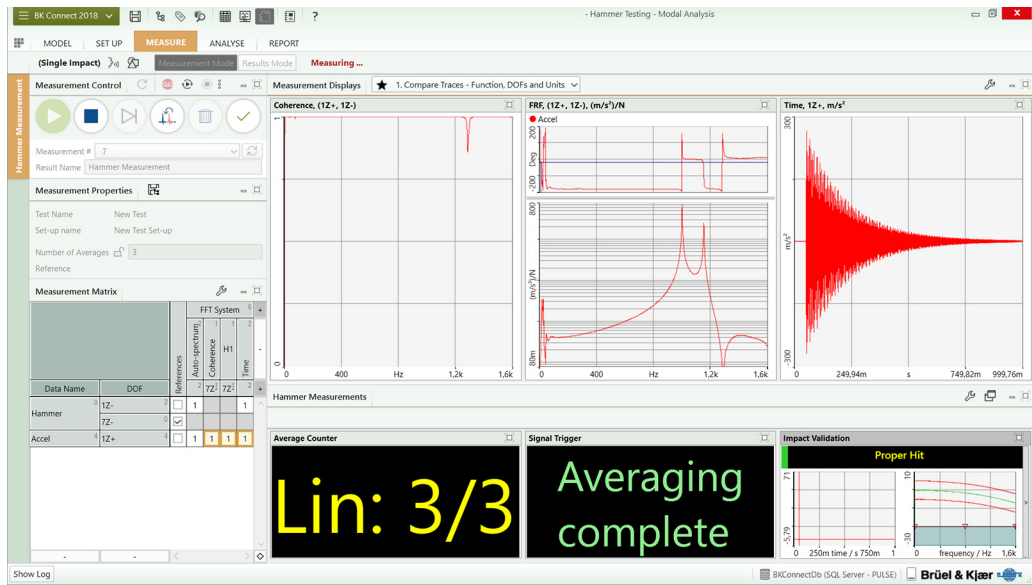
BK Connect 2018 ?
- Hammer Testing - Modal Analysis
MODEL SET UP MEASURE ANALYSE REPORT
(Single Impact) Measurement Mode Results Mode Measuring ...
Hammer Measurement
Measurement Control
Measurement # 7
Result Name Hammer Measurement
Measurement Properties
Test Name New Test
Set-up name New Test Set-up
Number of Averages 3
Reference
Measurement Matrix
FFT System
References Auto-spectrum Coherence H1 Time

| Data Name | DOF | | | | | |
|---|---|---|---|---|---|---|
| Hammer | 1Z- | ☐ | 1 | | | 1 |
| | 7Z- | ☑ | | | | |
| Accel | 1Z+ | ☐ | 1 | 1 | 1 | 1 |

Measurement Displays 1. Compare Traces - Function, DOFs and Units
Coherence, (1Z+, 1Z-)
0 400 Hz 1,2k 1,6k
FRF, (1Z+, 1Z-), (m/s²)/N
Accel
200 Deg -200
800 (m/s²)/N 80m
0 400 Hz 1,2k 1,6k
Time, (1Z+, m/s²
300 m/s² 300
0 249,94m s 749,82m 999,76m
Hammer Measurements
Average Counter
Lin: 3/3
Signal Trigger
Averaging complete
Impact Validation
Proper Hit
71 -5,79
0 250m time / s 750m 1
-30
0 frequency / Hz 1,6k
Show Log
BKConnectDb (SQL Server - PULSE) Brüel & Kjær